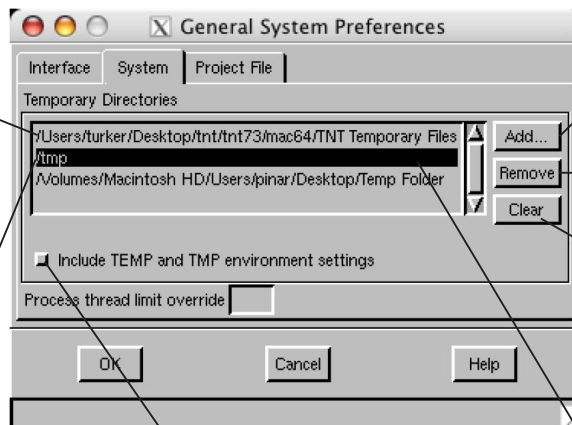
General System Preferences

Interface System Project File

Temporary Directories

/Users/turker/Desktop/tnt/tnt73/mac64/TNT Temporary Files
/tmp
/Volumes/Macintosh HD/Users/pinar/Desktop/Temp Folder

Add...
Remove
Clear

Include TEMP and TMP environment settings

Process thread limit override

OK Cancel Help